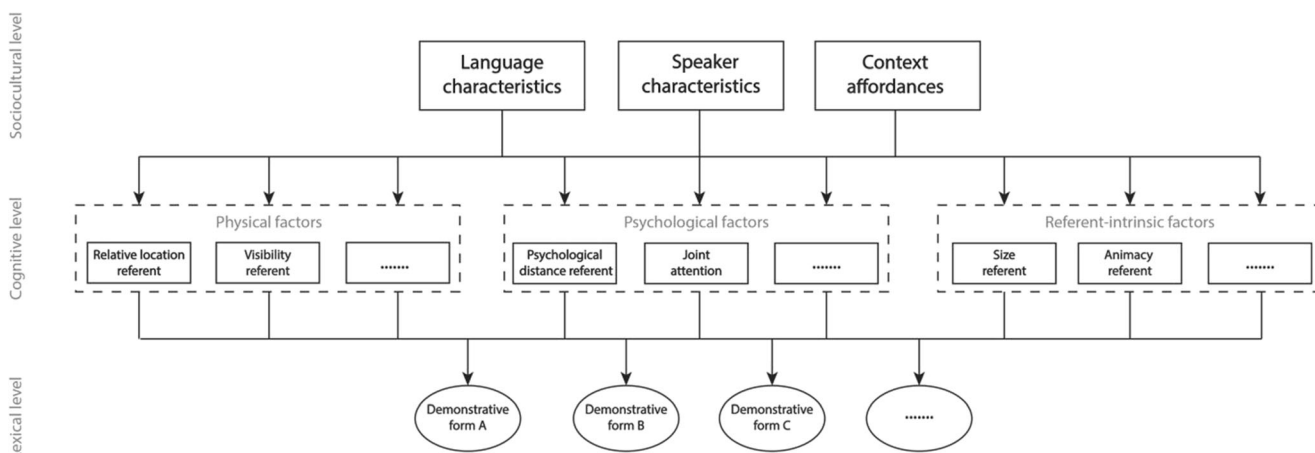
Sociocultural level

Language characteristics

Speaker characteristics

Context affordances

Cognitive level

Physical factors

Relative location referent

Visibility referent

.......

Psychological factors

Psychological distance referent

Joint attention

.......

Referent-intrinsic factors

Size referent

Animacy referent

.......

exical level

Demonstrative form A

Demonstrative form B

Demonstrative form C

.......